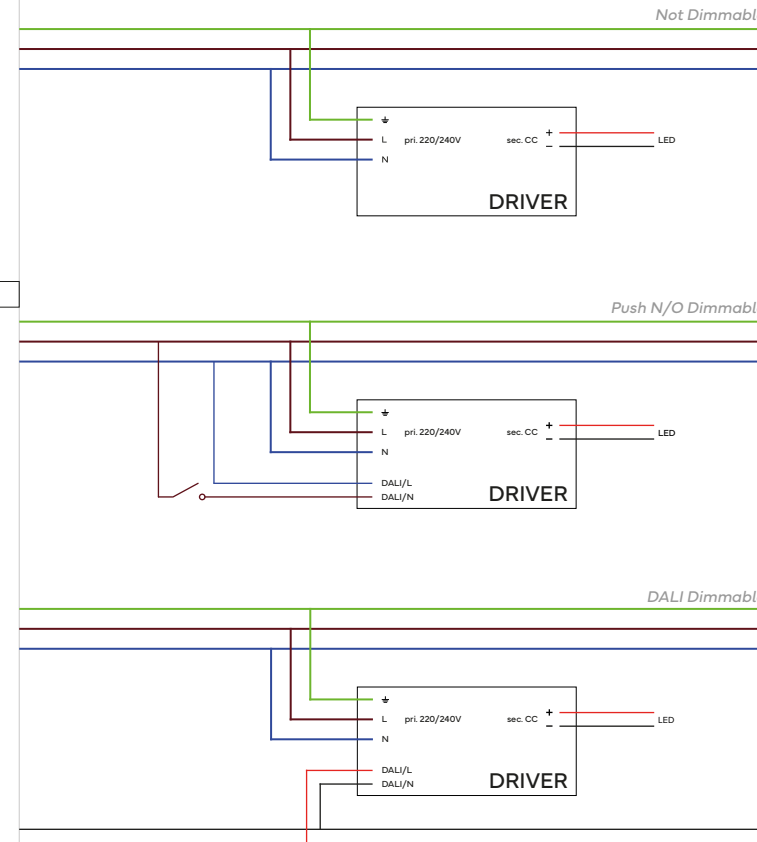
Not Dimmabl

⏚
L
N
pri. 220/240V
sec. CC
+
–
LED
DRIVER

Push N/O Dimmabl

⏚
L
N
pri. 220/240V
sec. CC
+
–
LED
DALI/L
DALI/N
DRIVER

DALI Dimmabl

⏚
L
N
pri. 220/240V
sec. CC
+
–
LED
DALI/L
DALI/N
DRIVER